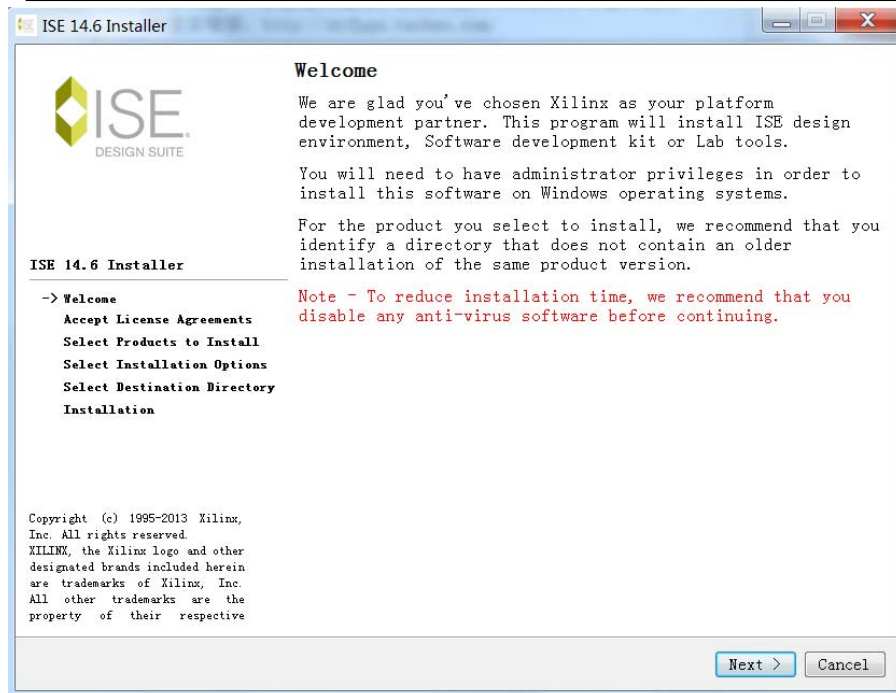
ISE 14.6 Installer

ISE
DESIGN SUITE

ISE 14.6 Installer

-> Welcome
Accept License Agreements
Select Products to Install
Select Installation Options
Select Destination Directory
Installation

Copyright (c) 1995-2013 Xilinx, Inc. All rights reserved. XILINX, the Xilinx logo and other designated brands included herein are trademarks of Xilinx, Inc. All other trademarks are the property of their respective

Welcome

We are glad you've chosen Xilinx as your platform development partner. This program will install ISE design environment, Software development kit or Lab tools.

You will need to have administrator privileges in order to install this software on Windows operating systems.

For the product you select to install, we recommend that you identify a directory that does not contain an older installation of the same product version.

Note - To reduce installation time, we recommend that you disable any anti-virus software before continuing.

Next >
Cancel